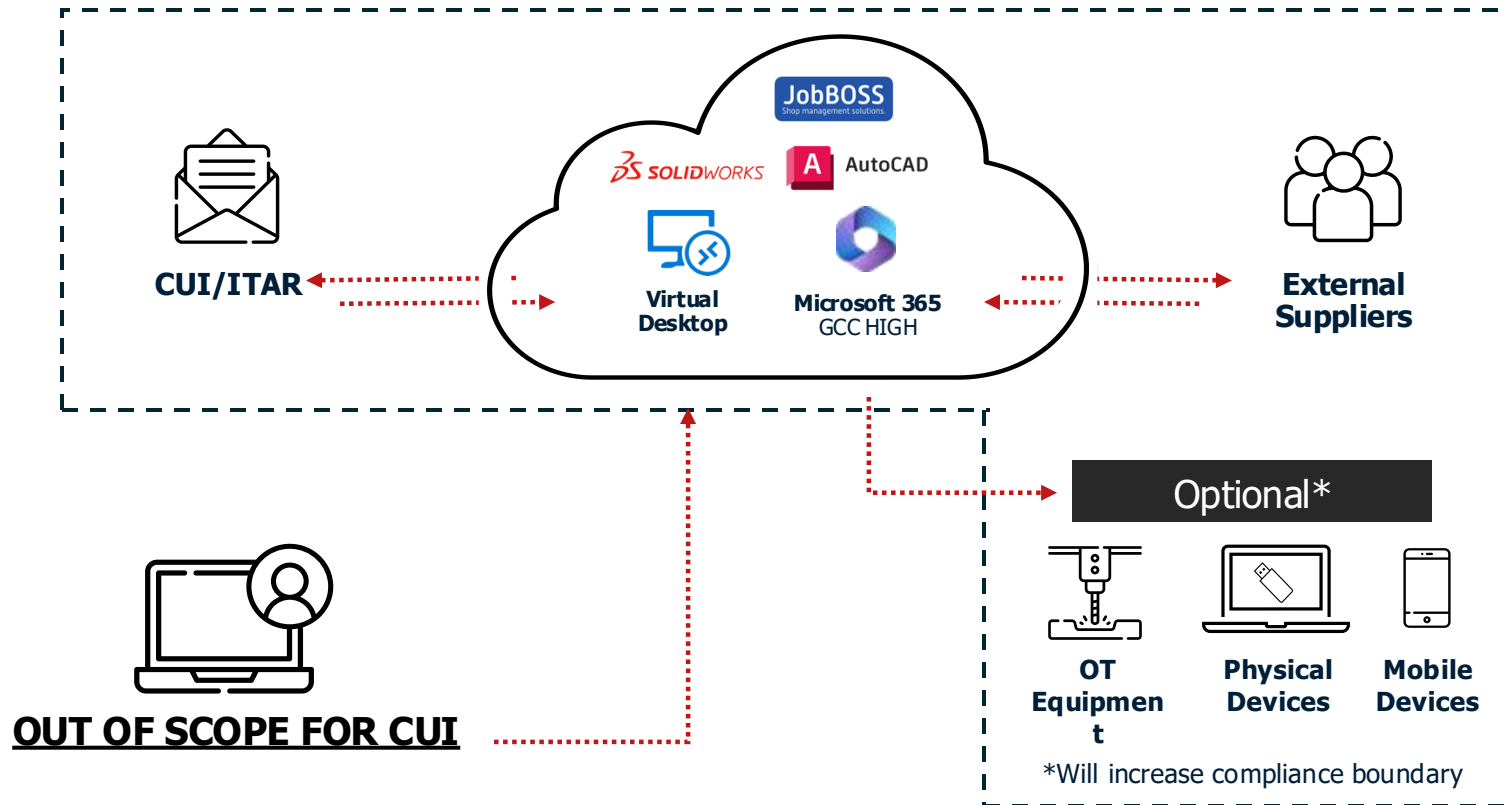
JobBOSS
Shop management solutions.

SOLIDWORKS

AutoCAD

Virtual Desktop

Microsoft 365
GCC HIGH

CUI/ITAR

External Suppliers

Optional*

OT Equipment

Physical Devices

Mobile Devices

*Will increase compliance boundary

OUT OF SCOPE FOR CUI